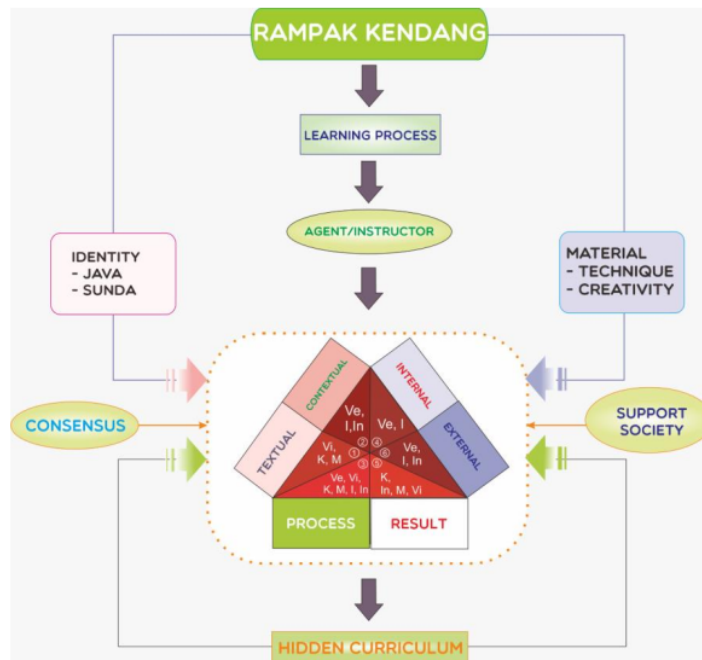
RAMPAK KENDANG

LEARNING PROCESS

AGENT/INSTRUCTOR

IDENTITY
- JAVA
- SUNDA

MATERIAL
- TECHNIQUE
- CREATIVITY

CONSENSUS

SUPPORT SOCIETY

CONTEXTUAL

INTERNAL

TEXTUAL

EXTERNAL

Ve, I,In

Ve, I

Vi, K, M

Ve, I, In

Ve, Vi, K, M, I, In

K, In, M, Vi

1 2 3 4 5 6

PROCESS

RESULT

HIDDEN CURRICULUM